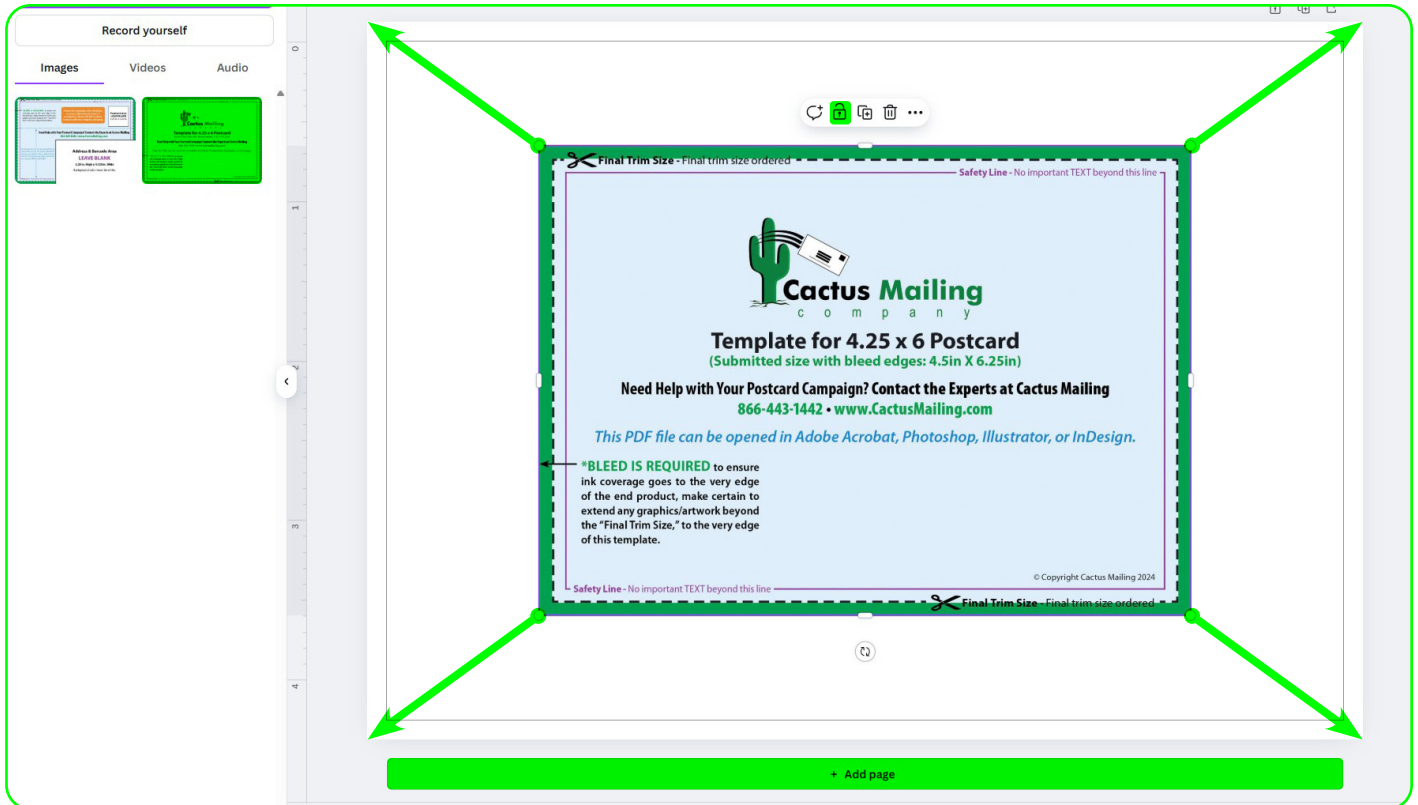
Record yourself

Images Videos Audio

0
1
2
3
4

Final Trim Size - Final trim size ordered

Safety Line - No important TEXT beyond this line

Cactus Mailing
company

Template for 4.25 x 6 Postcard
(Submitted size with bleed edges: 4.5in X 6.25in)

Need Help with Your Postcard Campaign? Contact the Experts at Cactus Mailing
866-443-1442 • www.CactusMailing.com

This PDF file can be opened in Adobe Acrobat, Photoshop, Illustrator, or InDesign.

*BLEED IS REQUIRED to ensure ink coverage goes to the very edge of the end product, make certain to extend any graphics/artwork beyond the "Final Trim Size," to the very edge of this template.

© Copyright Cactus Mailing 2024

Safety Line - No important TEXT beyond this line

Final Trim Size - Final trim size ordered

+ Add page